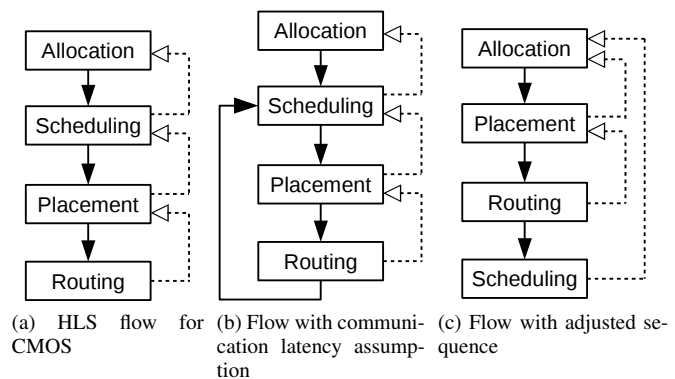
Allocation

Scheduling

Placement

Routing

(a) HLS flow for CMOS

Allocation

Scheduling

Placement

Routing

(b) Flow with communication latency assumption

Allocation

Placement

Routing

Scheduling

(c) Flow with adjusted sequence